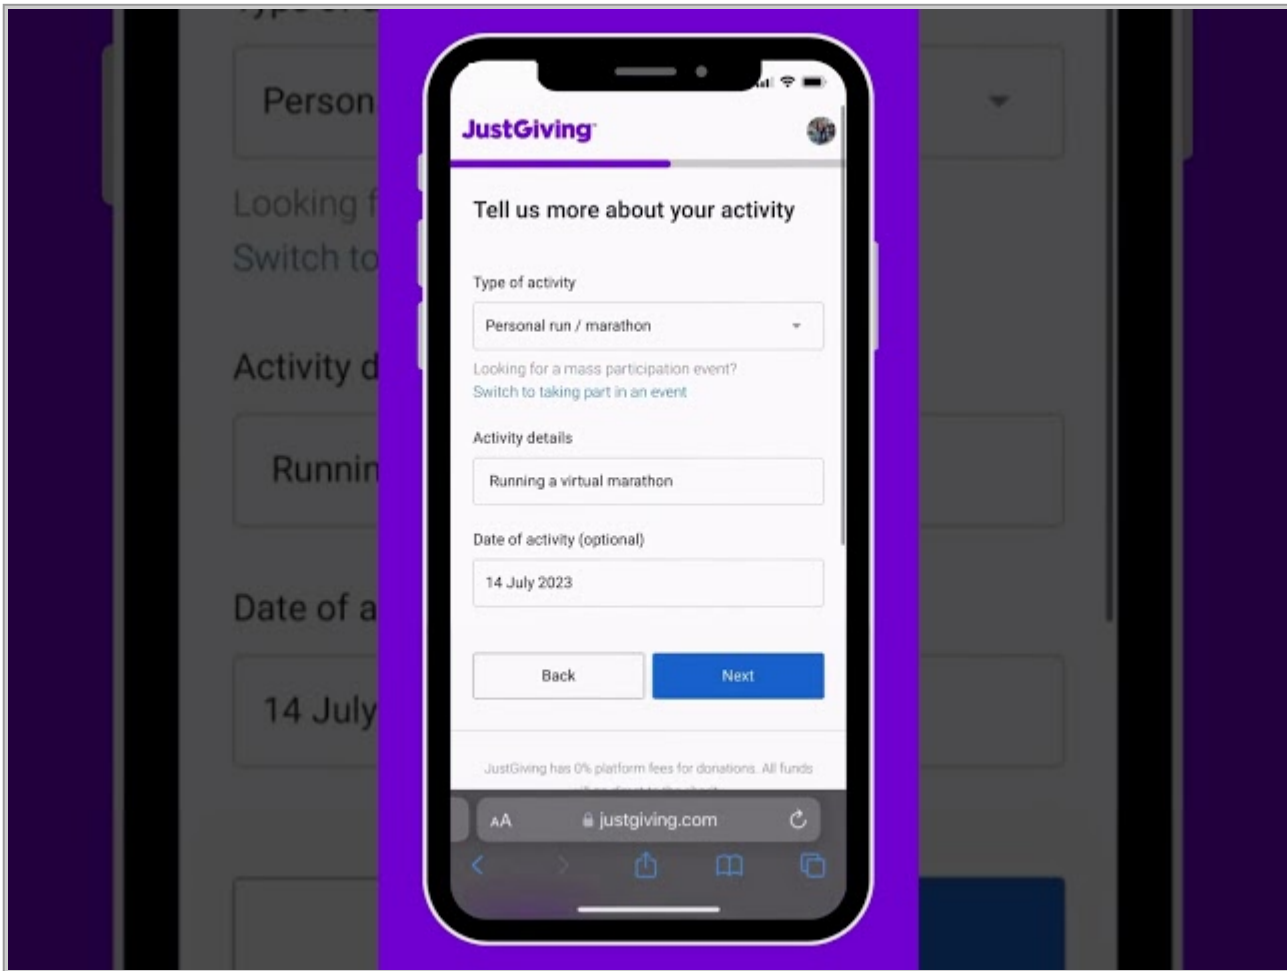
JustGiving

Tell us more about your activity

Type of activity

Personal run / marathon

Looking for a mass participation event?
Switch to taking part in an event

Activity details

Running a virtual marathon

Date of activity (optional)

14 July 2023

Back

Next

JustGiving has 0% platform fees for donations. All funds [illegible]

AA justgiving.com